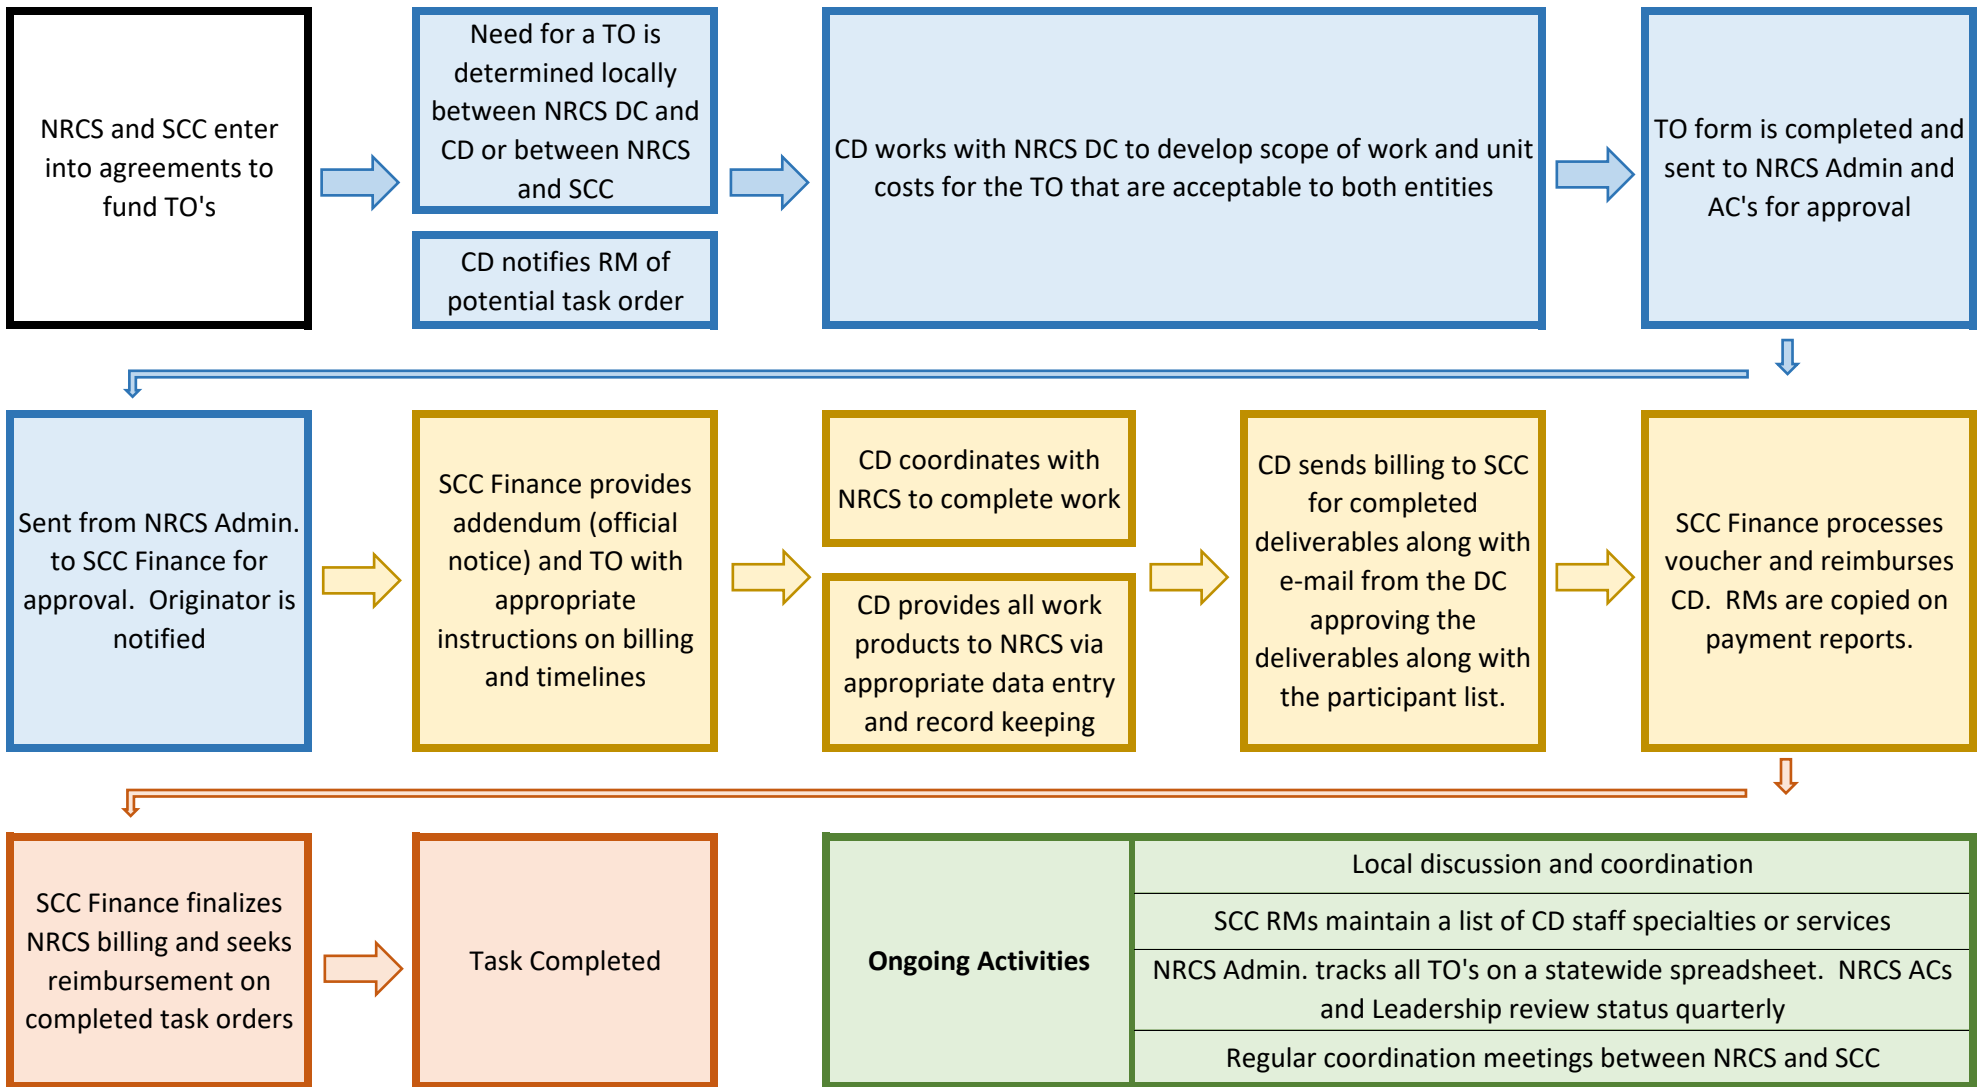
NRCS and SCC enter into agreements to fund TO's

Need for a TO is determined locally between NRCS DC and CD or between NRCS and SCC

CD notifies RM of potential task order

CD works with NRCS DC to develop scope of work and unit costs for the TO that are acceptable to both entities

TO form is completed and sent to NRCS Admin and AC's for approval

Sent from NRCS Admin. to SCC Finance for approval. Originator is notified

SCC Finance provides addendum (official notice) and TO with appropriate instructions on billing and timelines

CD coordinates with NRCS to complete work

CD provides all work products to NRCS via appropriate data entry and record keeping

CD sends billing to SCC for completed deliverables along with e-mail from the DC approving the deliverables along with the participant list.

SCC Finance processes voucher and reimburses CD. RMs are copied on payment reports.

SCC Finance finalizes NRCS billing and seeks reimbursement on completed task orders

Task Completed

| Ongoing Activities | Local discussion and coordination |
|---|---|
| | SCC RMs maintain a list of CD staff specialties or services |
| | NRCS Admin. tracks all TO's on a statewide spreadsheet. NRCS ACs and Leadership review status quarterly |
| | Regular coordination meetings between NRCS and SCC |